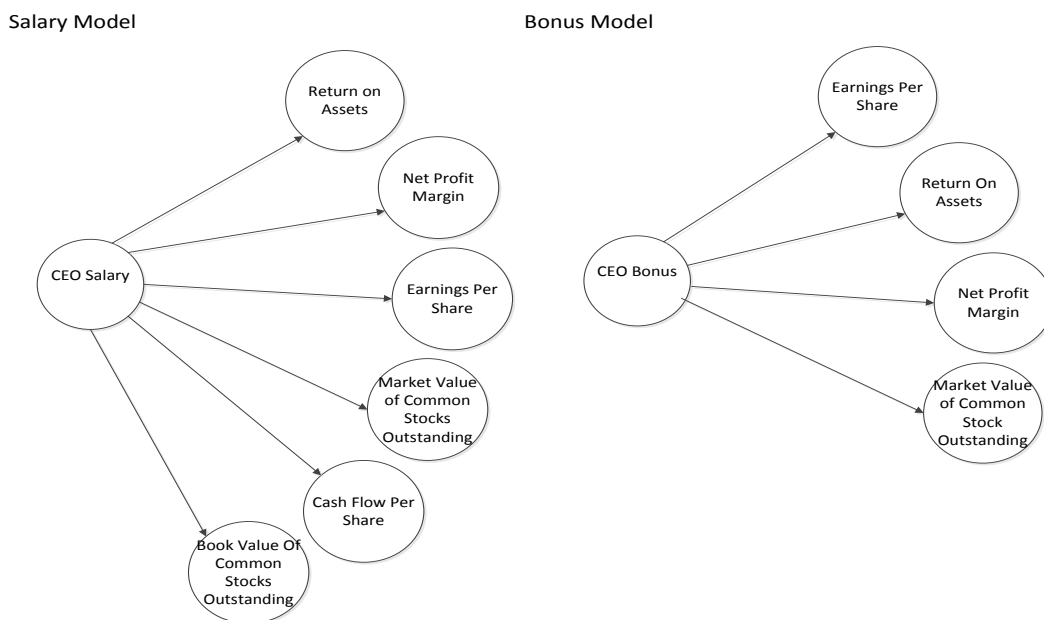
Salary Model

Return on Assets

Net Profit Margin

CEO Salary

Earnings Per Share

Market Value of Common Stocks Outstanding

Cash Flow Per Share

Book Value Of Common Stocks Outstanding

Bonus Model

Earnings Per Share

Return On Assets

CEO Bonus

Net Profit Margin

Market Value of Common Stock Outstanding